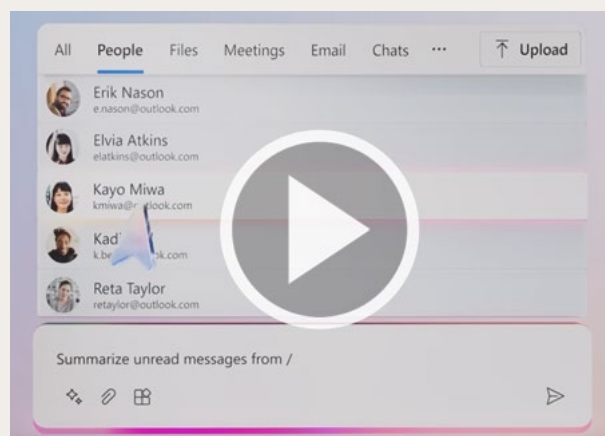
All People Files Meetings Email Chats ··· Upload

Erik Nason
e.nason@outlook.com

Elvia Atkins
elatkins@outlook.com

Kayo Miwa
kmiwa@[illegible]look.com

Kad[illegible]
k.be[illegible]k.com

Reta Taylor
retaylor@outlook.com

Summarize unread messages from /